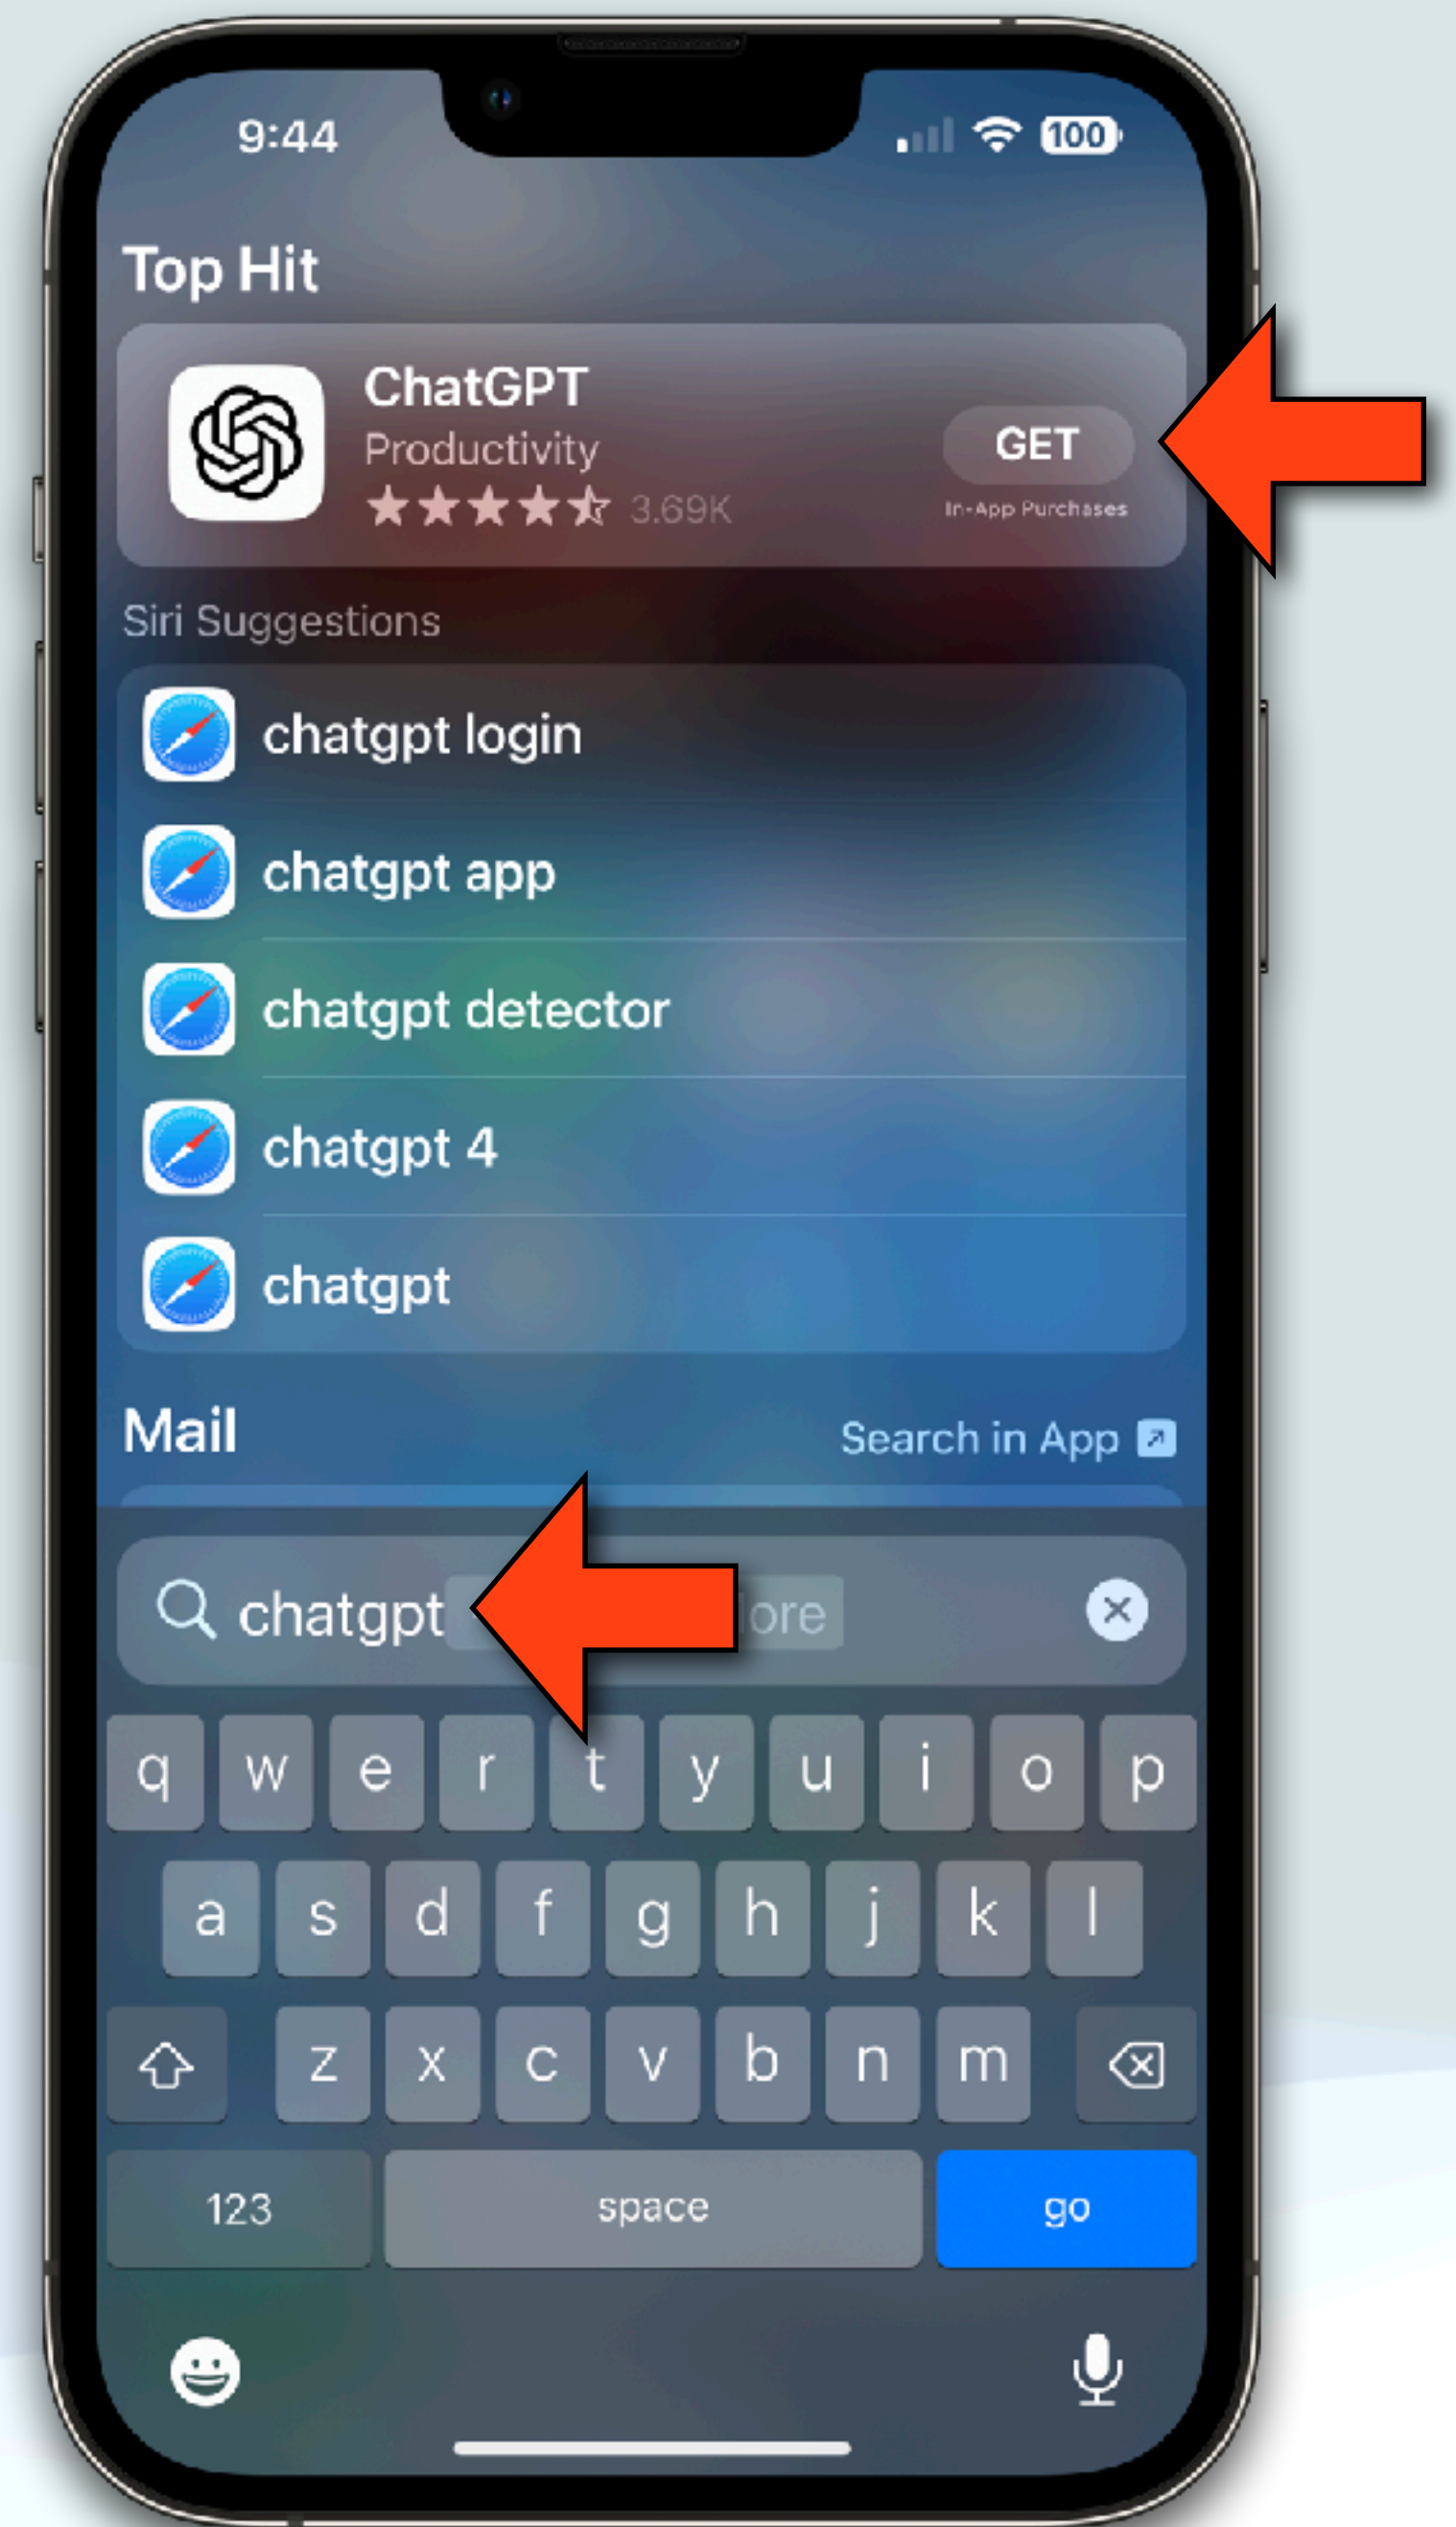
9:44

100

Top Hit

ChatGPT
Productivity
3.69K

GET
In-App Purchases

Siri Suggestions

chatgpt login

chatgpt app

chatgpt detector

chatgpt 4

chatgpt

Mail

Search in App

chatgpt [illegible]ore

q w e r t y u i o p

a s d f g h j k l

z x c v b n m

123 space go